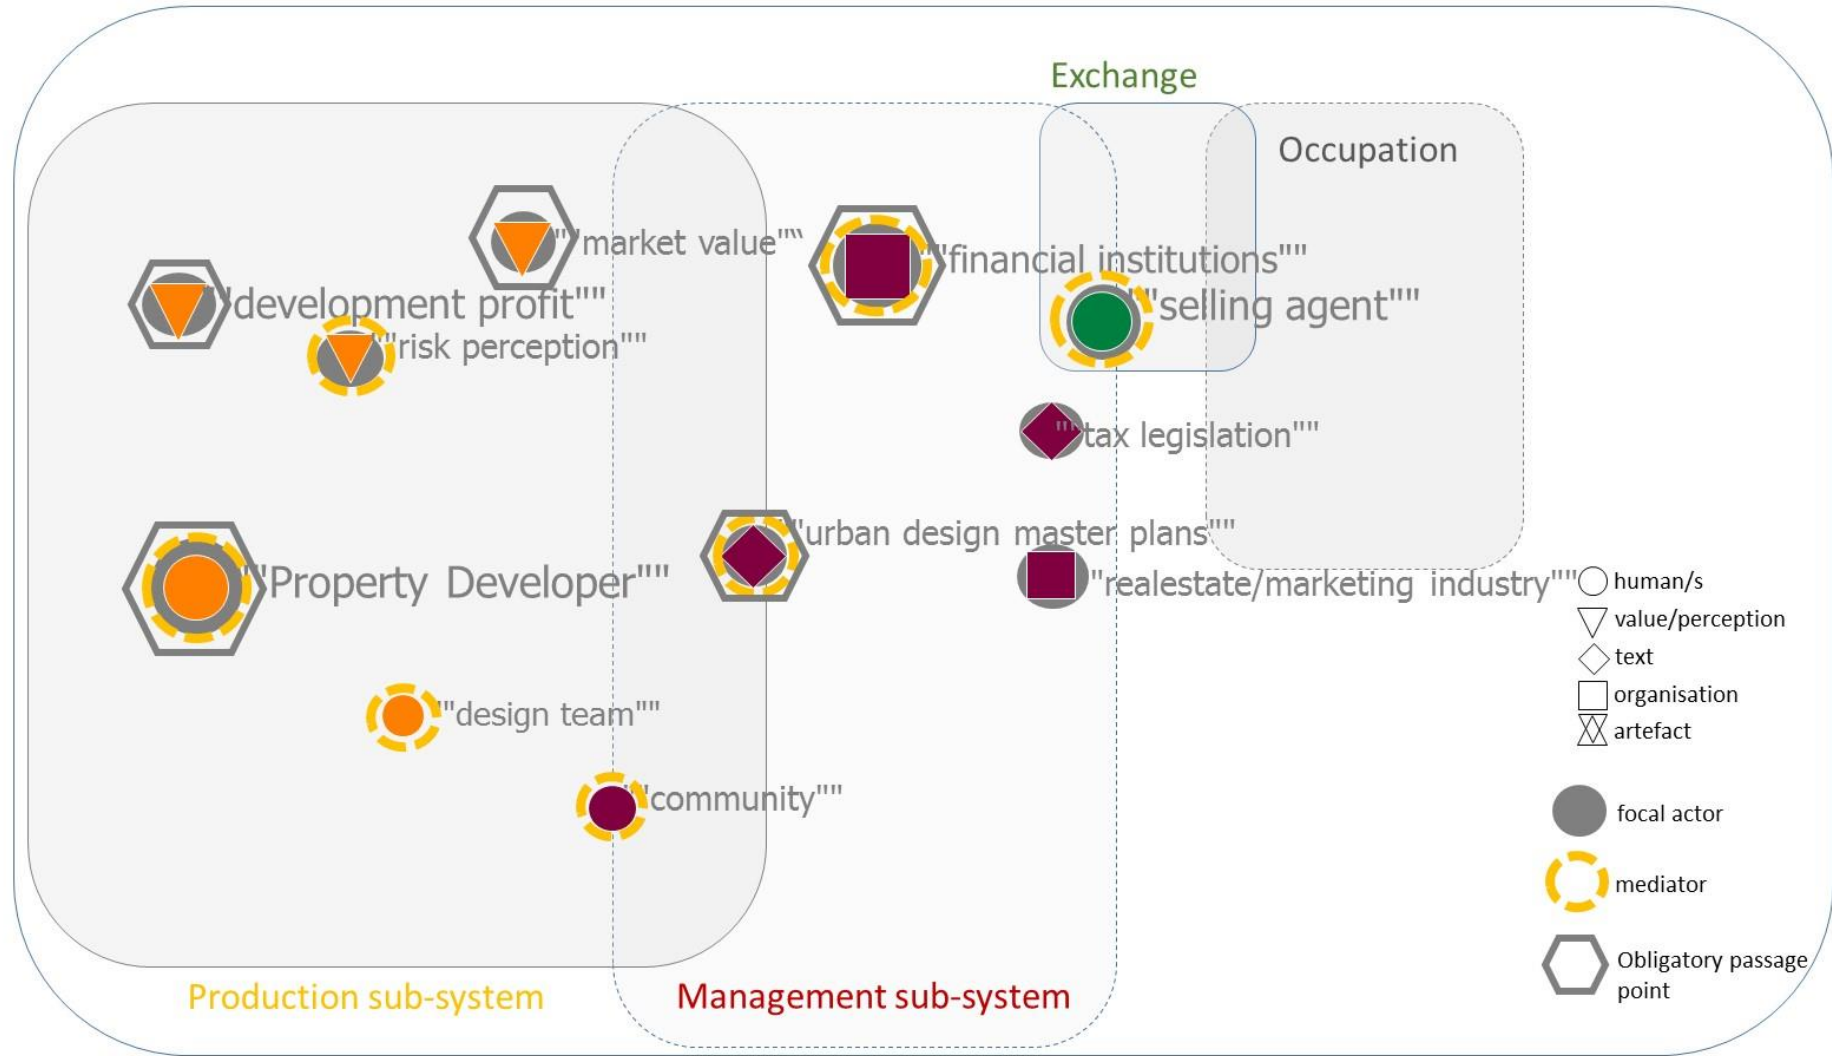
Exchange

Occupation

""market value""

""financial institutions""

""development profit""

""selling agent""

""risk perception""

""tax legislation""

""urban design master plans""

""Property Developer""

""realestate/marketing industry""

human/s

value/perception

text

organisation

artefact

""design team""

""community""

focal actor

mediator

Obligatory passage point

Production sub-system

Management sub-system